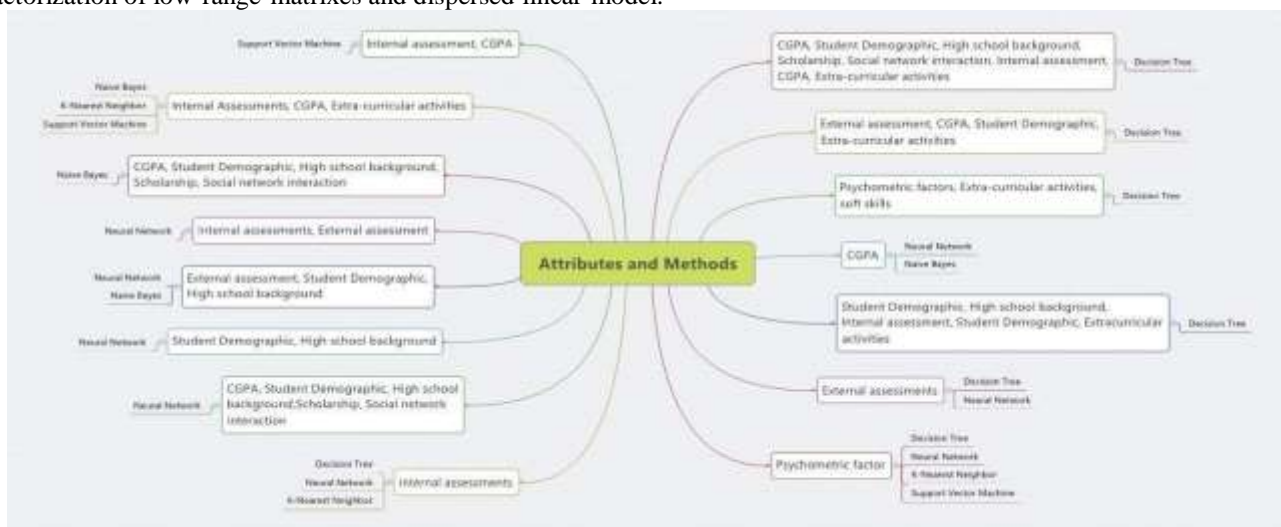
ctorization of low-range matrixes and dispersed linear model.

Attributes and Methods

Support Vector Machine
Internal assessment, CGPA

Naive Bayes
K-Nearest Neighbor
Support Vector Machine
Internal Assessments, CGPA, Extra-curricular activities

Naive Bayes
CGPA, Student Demographic, High school background, Scholarship, Social network interaction

Neural Network
Internal assessments, External assessment

Neural Network
Naive Bayes
External assessment, Student Demographic, High school background

Neural Network
Student Demographic, High school background

Neural Network
CGPA, Student Demographic, High school background,Scholarship, Social network interaction

Decision Tree
Neural Network
K-Nearest Neighbor
Internal assessments

CGPA, Student Demographic, High school background, Scholarship, Social network interaction, Internal assessment, CGPA, Extra-curricular activities
Decision Tree

External assessment, CGPA, Student Demographic, Extra-curricular activities
Decision Tree

Psychometric factors, Extra-curricular activities, soft skills
Decision Tree

CGPA
Neural Network
Naive Bayes

Student Demographic, High school background, Internal assessment, Student Demographic, Extracurricular activities
Decision Tree

External assessments
Decision Tree
Neural Network

Psychometric factor
Decision Tree
Neural Network
K-Nearest Neighbor
Support Vector Machine